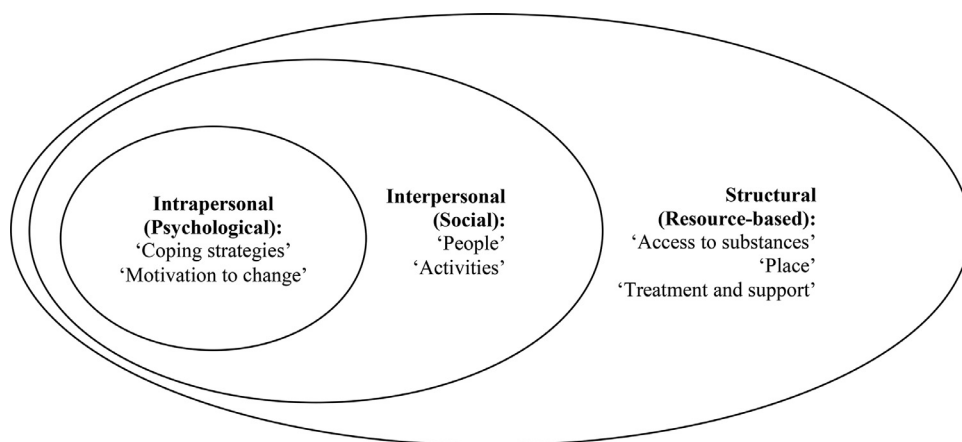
**Intrapersonal (Psychological):**
‘Coping strategies’
‘Motivation to change’

**Interpersonal (Social):**
‘People’
‘Activities’

**Structural (Resource-based):**
‘Access to substances’
‘Place’
‘Treatment and support’